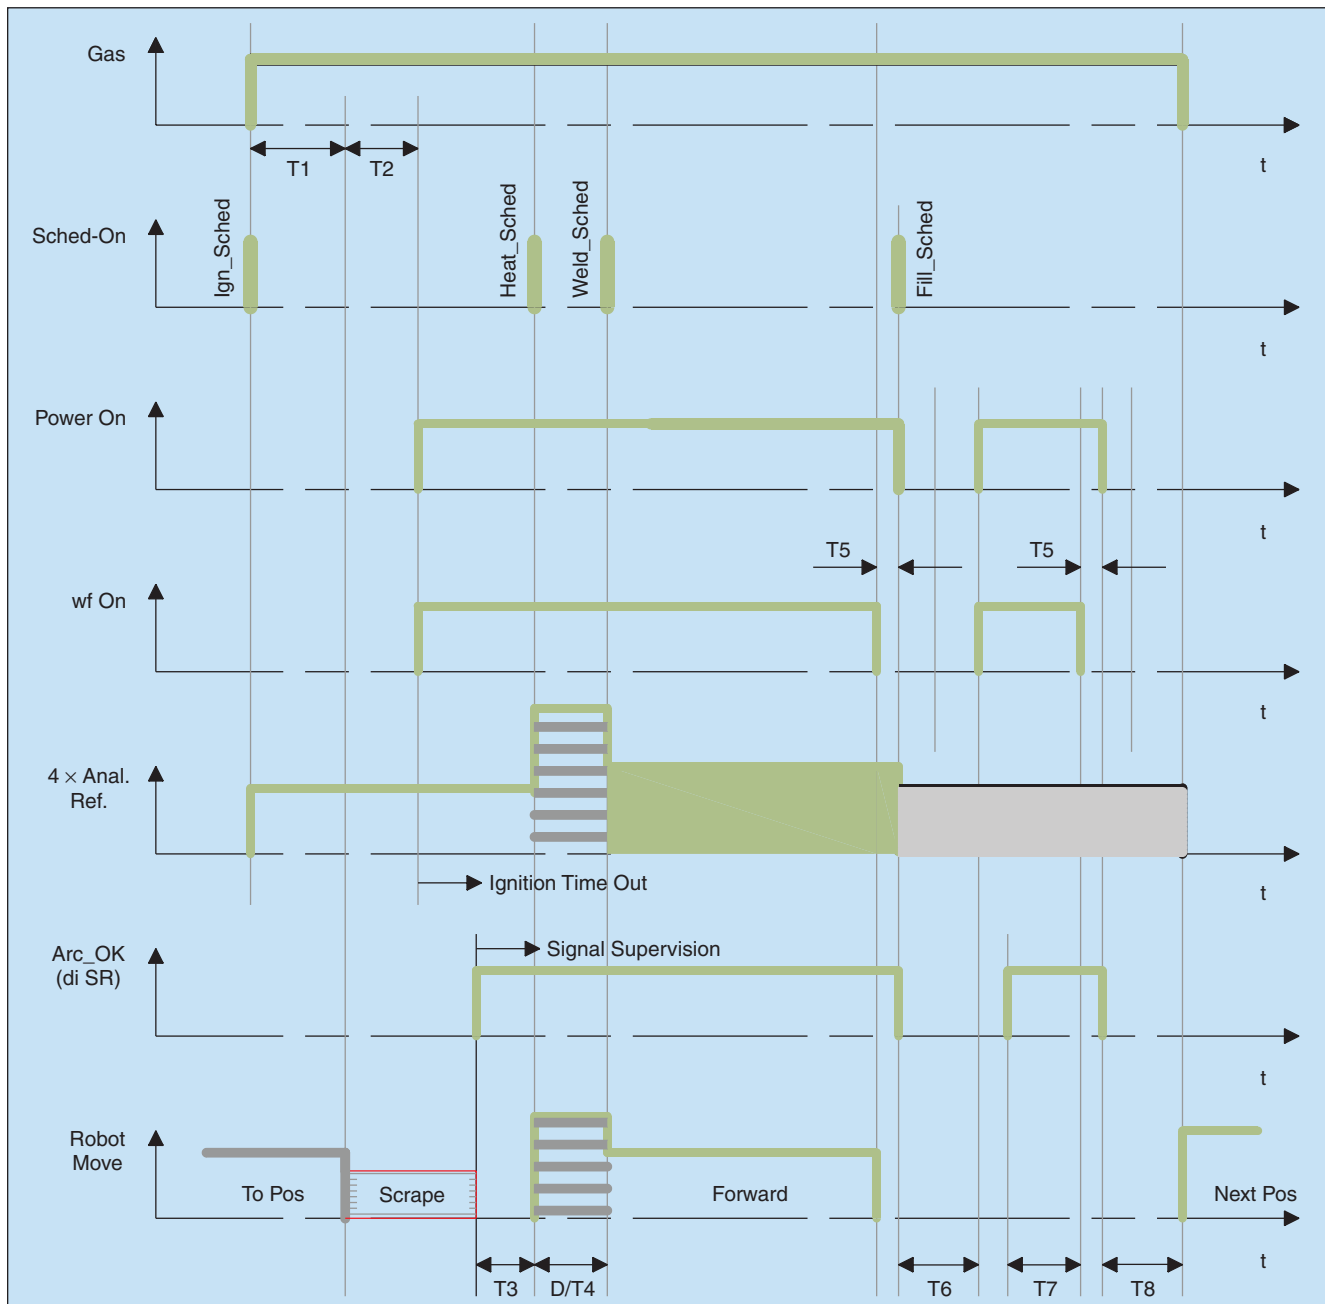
Gas

t

T1 T2

Sched-On

Ign_Sched Heat_Sched Weld_Sched Fill_Sched

t

Power On

t

T5 T5

wf On

t

4 × Anal. Ref.

Ignition Time Out

t

Signal Supervision

Arc_OK (di SR)

t

Robot Move

To Pos Scrape Forward Next Pos

t

T3 D/T4 T6 T7 T8